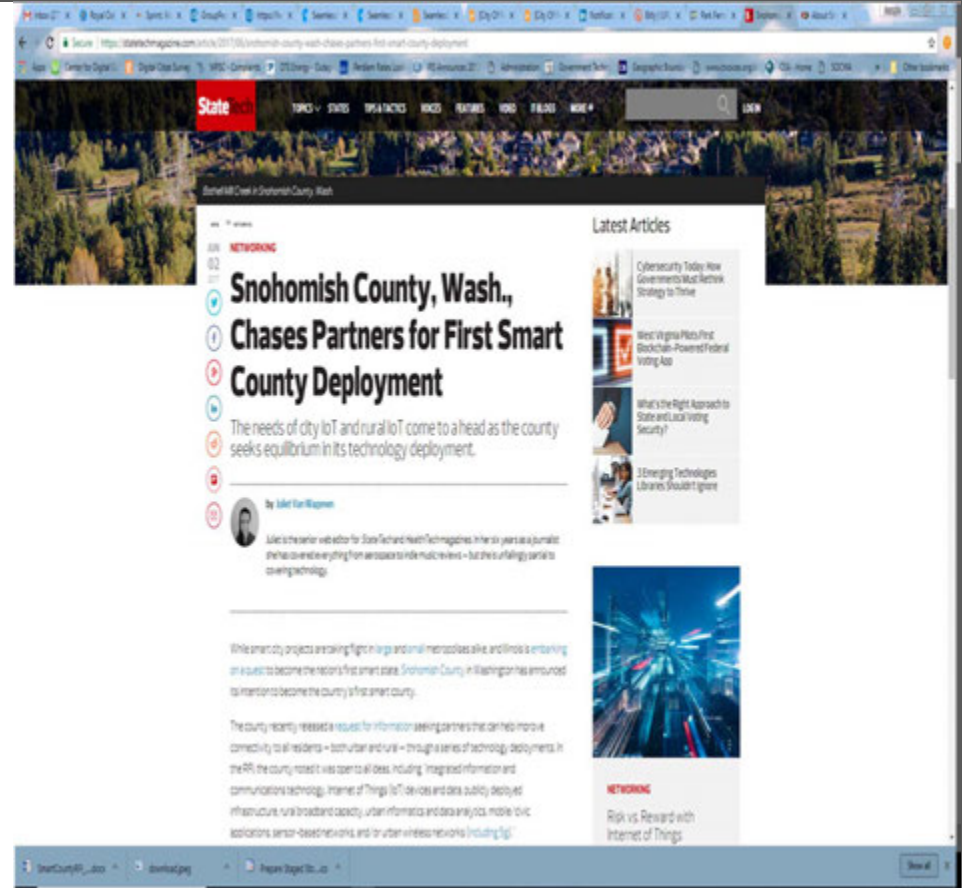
Secure | https://statetechmagazine.com/article/2017/06/snohomish-county-wash-chases-partners-first-smart-county-deployment

StateTech TOPICS STATES TIPS & TACTICS VOICES FEATURES VIDEO EBLOGS MORE LOGIN

Bothell Mill Creek in Snohomish County, Wash.

JUN 02 2017

NETWORKING

Snohomish County, Wash., Chases Partners for First Smart County Deployment

The needs of city IoT and rural IoT come to a head as the county seeks equilibrium in its technology deployment.

by Juliet Van Wagenen

Juliet is the senior web editor for StateTech and HealthTech magazines. In her six years as a journalist, she has covered everything from aerospace to indie music reviews — but she is unfailingly partial to covering technology.

While smart city projects are taking flight in large and small metropolises alike, and Illinois is embarking on a quest to become the nation's first smart state, Snohomish County in Washington has announced its intention to become the country's first smart county.

The county recently released a request for information seeking partners that can help improve connectivity to all residents — both urban and rural — through a series of technology deployments. In the RFI, the county noted it was open to all ideas, including "integrated information and communications technology, Internet of Things (IoT) devices and data, publicly deployed infrastructure, rural broadband capacity, urban informatics and data analytics, mobile civic applications, sensor-based networks, and/or urban wireless networks (including 5g)."

Latest Articles

Cybersecurity Today: How Governments Must Rethink Strategy to Thrive

West Virginia Pilots First Blockchain-Powered Federal Voting App

What's the Right Approach to State and Local Voting Security?

3 Emerging Technologies Libraries Shouldn't Ignore

NETWORKING

Risk vs. Reward with Internet of Things

SmartCountyRFI....docx download.jpeg Prepare Staged Stc....xlsx Show all